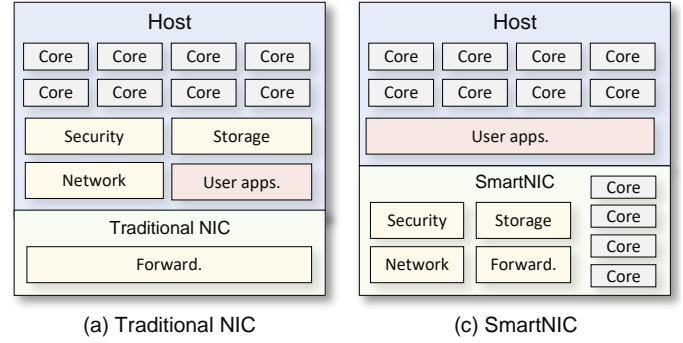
Host

Core Core Core Core

Core Core Core Core

Security Storage

Network User apps.

Traditional NIC

Forward.

(a) Traditional NIC

Host

Core Core Core Core

Core Core Core Core

User apps.

SmartNIC

Security Storage

Network Forward.

Core
Core
Core
Core

(c) SmartNIC